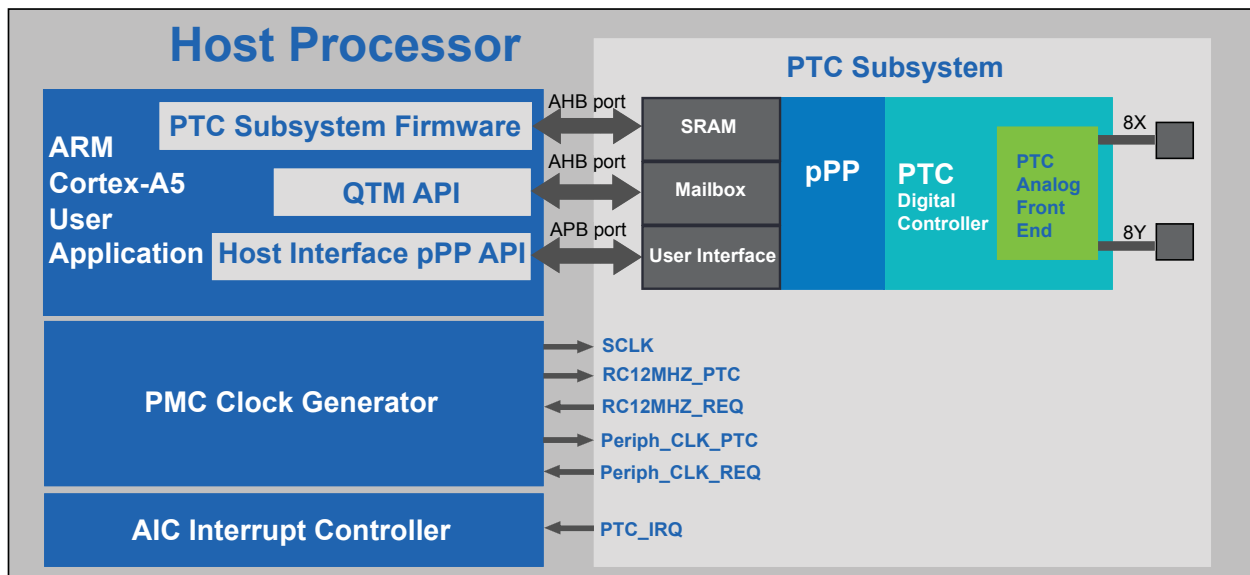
Host Processor

PTC Subsystem

ARM Cortex-A5 User Application

PTC Subsystem Firmware

QTM API

Host Interface pPP API

AHB port

AHB port

APB port

SRAM

Mailbox

User Interface

pPP

PTC Digital Controller

PTC Analog Front End

8X

8Y

PMC Clock Generator

SCLK

RC12MHZ_PTC

RC12MHZ_REQ

Periph_CLK_PTC

Periph_CLK_REQ

AIC Interrupt Controller

PTC_IRQ